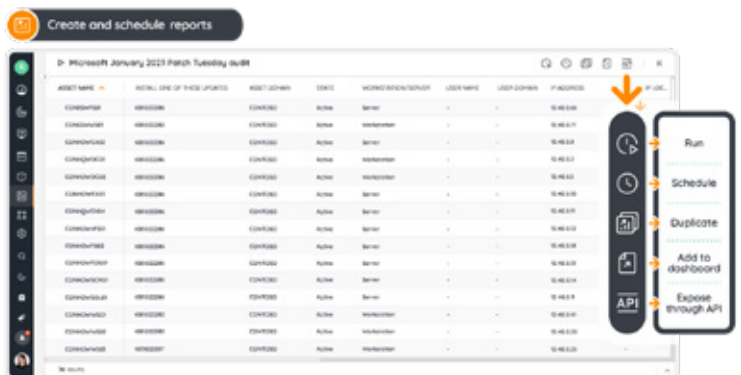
Create and schedule reports

Microsoft January 2023 Patch Tuesday audit

| ASSET NAME | INSTALL ONE OF THESE UPDATES | ASSET DOMAIN | STATE | WORKSTATION/SERVER | USER NAME | USER DOMAIN | IP ADDRESS |
|---|---|---|---|---|---|---|---|
| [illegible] | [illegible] | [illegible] | Active | Server | - | - | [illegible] |
| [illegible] | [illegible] | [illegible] | Active | Workstation | - | - | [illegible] |
| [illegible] | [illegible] | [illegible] | Active | Server | - | - | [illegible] |
| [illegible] | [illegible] | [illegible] | Active | Workstation | - | - | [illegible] |
| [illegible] | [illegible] | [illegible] | Active | Workstation | - | - | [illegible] |
| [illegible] | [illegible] | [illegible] | Active | Server | - | - | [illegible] |
| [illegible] | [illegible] | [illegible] | Active | Server | - | - | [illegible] |
| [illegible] | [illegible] | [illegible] | Active | Server | - | - | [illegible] |
| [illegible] | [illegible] | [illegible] | Active | Workstation | - | - | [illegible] |
| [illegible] | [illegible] | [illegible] | Active | Server | - | - | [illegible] |
| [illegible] | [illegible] | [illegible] | Active | Workstation | - | - | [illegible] |
| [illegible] | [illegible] | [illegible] | Active | Workstation | - | - | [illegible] |
| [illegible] | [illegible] | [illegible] | Active | Server | - | - | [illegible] |
| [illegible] | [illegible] | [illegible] | Active | Workstation | - | - | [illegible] |
| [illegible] | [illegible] | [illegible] | Active | Workstation | - | - | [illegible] |
| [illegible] | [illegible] | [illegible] | Active | Workstation | - | - | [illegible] |

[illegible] results

Run
Schedule
Duplicate
Add to dashboard
API
Expose through API